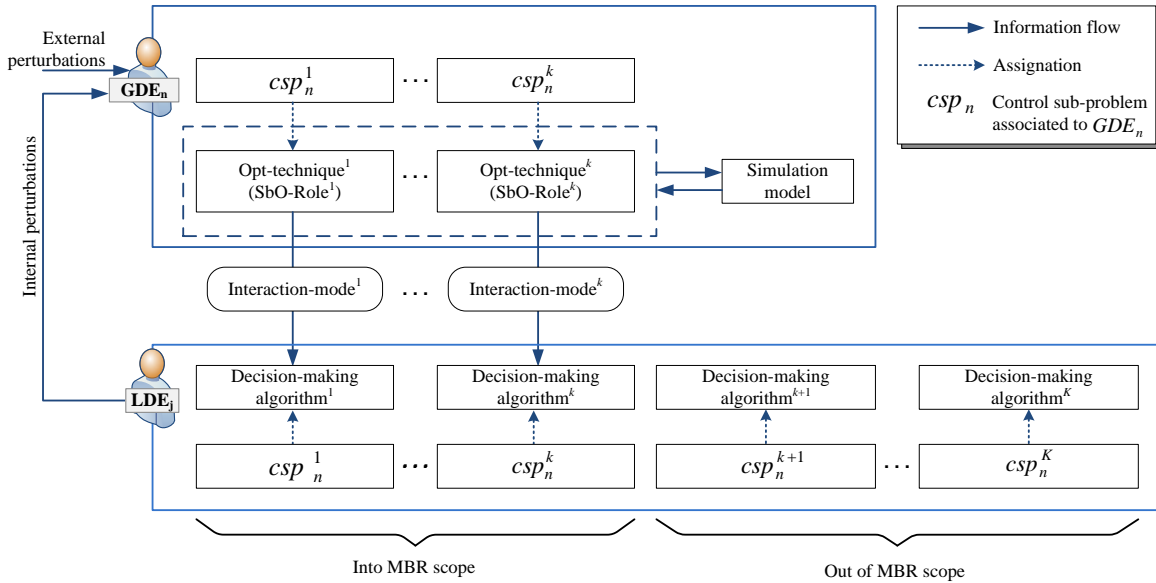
External perturbations

$GDE_n$

Internal perturbations

$csp_n^1$ ... $csp_n^k$

Opt-technique$^1$ (SbO-Role$^1$) ... Opt-technique$^k$ (SbO-Role$^k$)

Simulation model

Information flow

Assignation

$csp_n$ Control sub-problem associated to $GDE_n$

Interaction-mode$^1$ ... Interaction-mode$^k$

$LDE_j$

Decision-making algorithm$^1$

Decision-making algorithm$^k$

Decision-making algorithm$^{k+1}$

Decision-making algorithm$^K$

$csp_n^1$ ... $csp_n^k$

$csp_n^{k+1}$ ... $csp_n^K$

Into MBR scope

Out of MBR scope